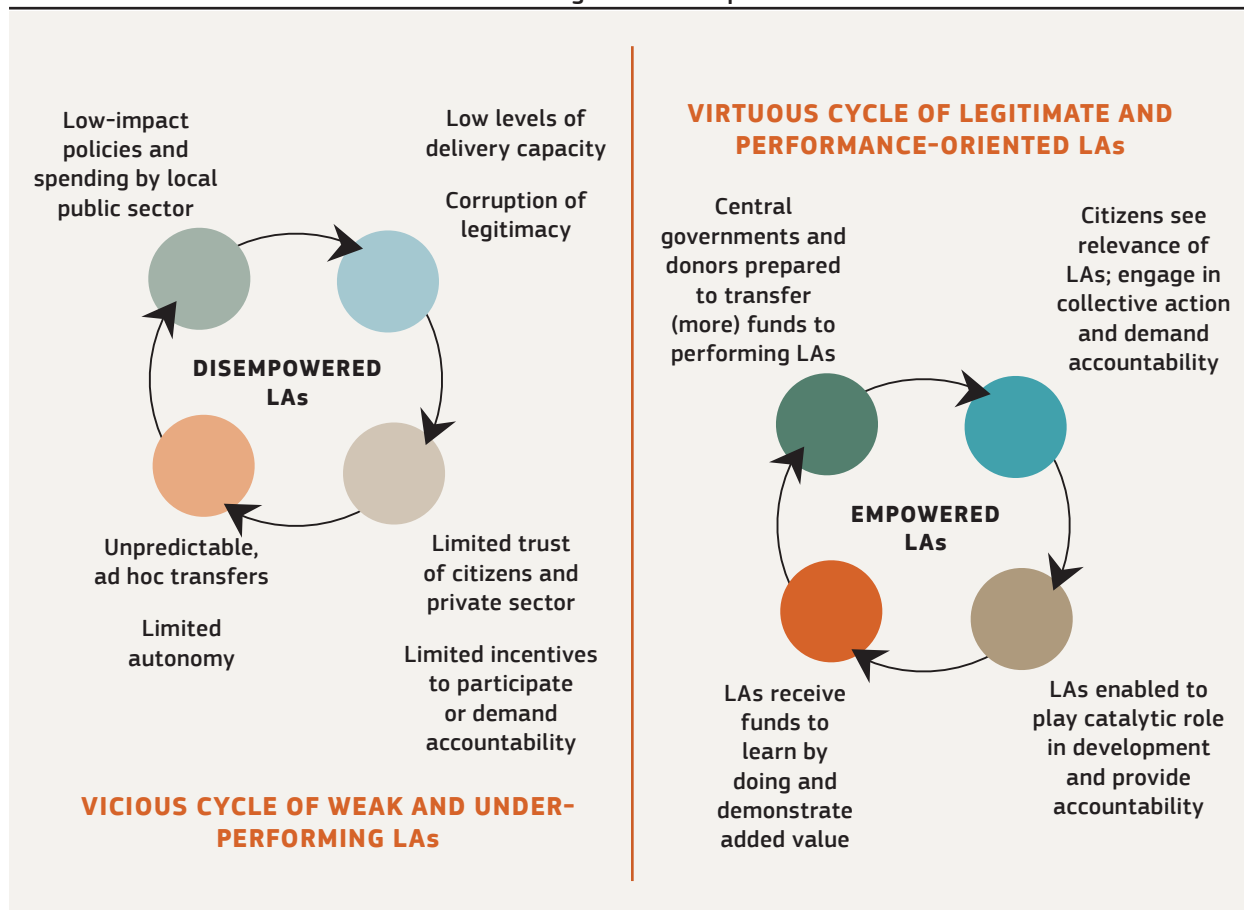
Low-impact policies and spending by local public sector

Low levels of delivery capacity

Corruption of legitimacy

DISEMPOWERED LAs

Unpredictable, ad hoc transfers

Limited autonomy

Limited trust of citizens and private sector

Limited incentives to participate or demand accountability

VICIOUS CYCLE OF WEAK AND UNDER-PERFORMING LAs

VIRTUOUS CYCLE OF LEGITIMATE AND PERFORMANCE-ORIENTED LAs

Central governments and donors prepared to transfer (more) funds to performing LAs

Citizens see relevance of LAs; engage in collective action and demand accountability

EMPOWERED LAs

LAs receive funds to learn by doing and demonstrate added value

LAs enabled to play catalytic role in development and provide accountability